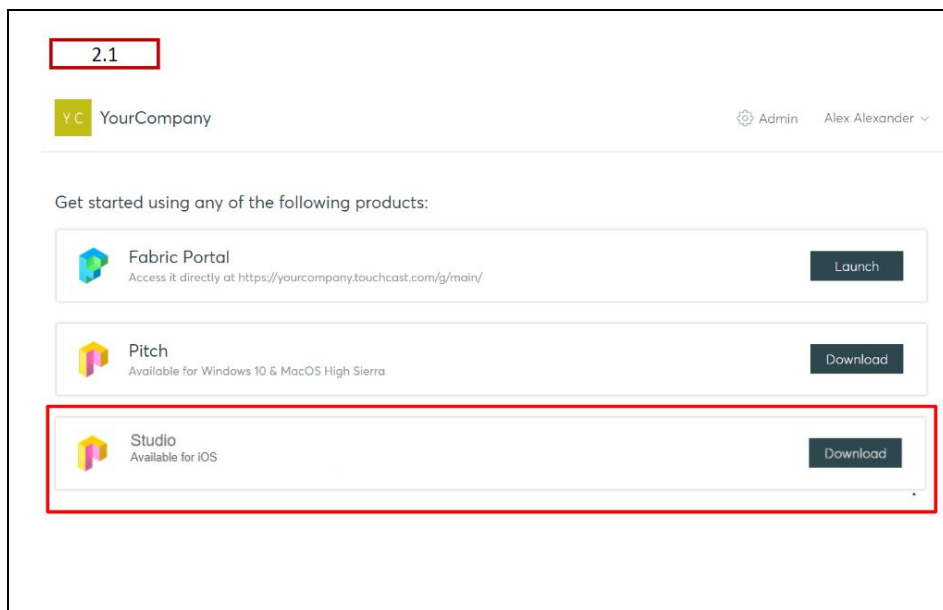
2.1

YC YourCompany

Admin Alex Alexander

Get started using any of the following products:

Fabric Portal
Access it directly at https://yourcompany.touchcast.com/g/main/

Launch

Pitch
Available for Windows 10 & MacOS High Sierra

Download

Studio
Available for iOS

Download